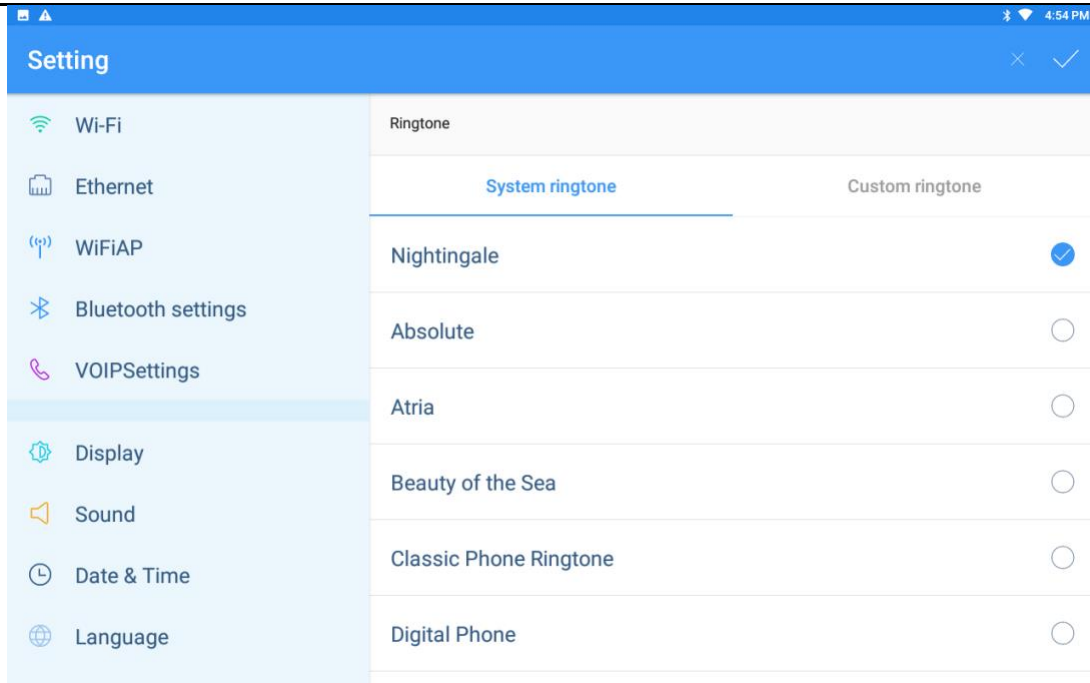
4:54 PM

Setting

Wi-Fi
Ethernet
WiFiAP
Bluetooth settings
VOIPSettings
Display
Sound
Date & Time
Language

Ringtone

System ringtone
Custom ringtone

Nightingale
Absolute
Atria
Beauty of the Sea
Classic Phone Ringtone
Digital Phone